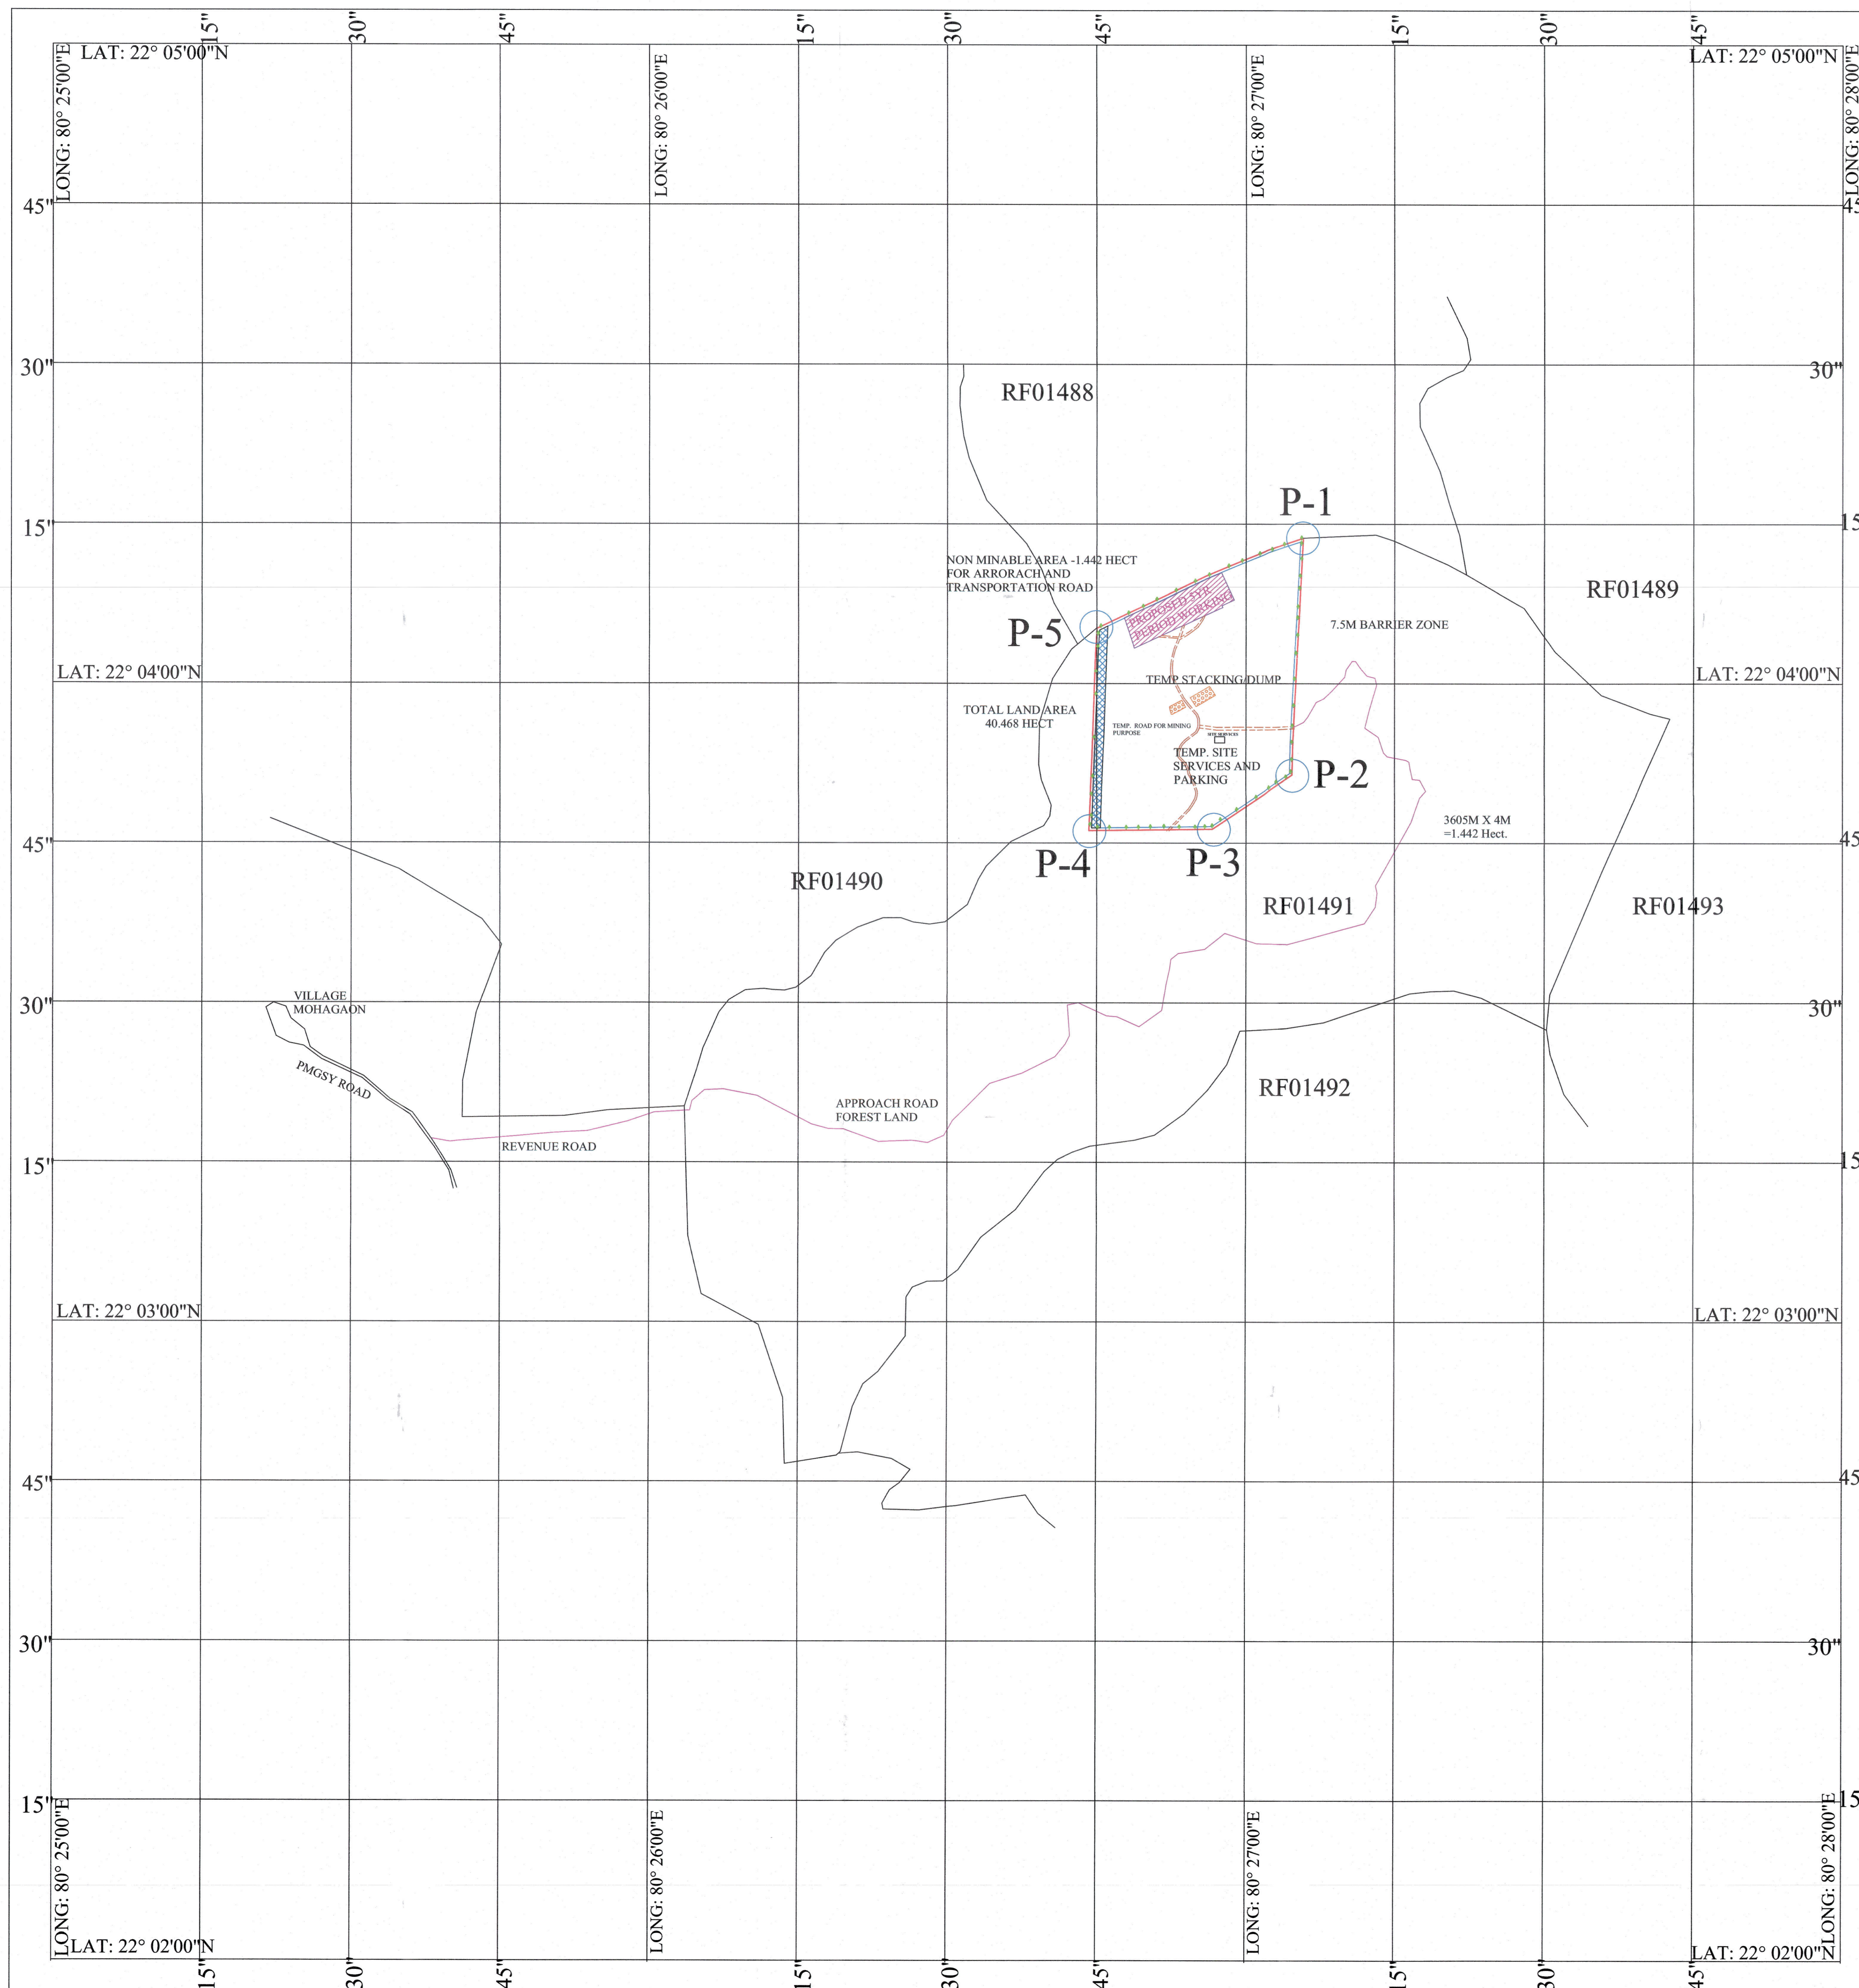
15"
30"
45"
15"
30"
45"
15"
30"
45"

LAT: 22° 05'00"N
LONG: 80° 25'00"E
LONG: 80° 26'00"E
LONG: 80° 27'00"E
LAT: 22° 05'00"N
LONG: 80° 28'00"E

45"
30"
15"
45
30"
15

RF01488
P-1
NON MINABLE AREA -1.442 HECT
FOR ARRORACH AND
TRANSPORTATION ROAD
PROPOSED 5YR
PERIOD WORKING
RF01489
P-5
7.5M BARRIER ZONE
LAT: 22° 04'00"N
TEMP STACKING/DUMP
LAT: 22° 04'00"N
TOTAL LAND AREA
40.468 HECT
TEMP. ROAD FOR MINING PURPOSE
SITE SERVICES
TEMP. SITE
SERVICES AND
PARKING
P-2
3605M X 4M
=1.442 Hect.
45"
45
P-4
P-3
RF01490
RF01491
RF01493
30"
VILLAGE
MOHAGAON
30"
PMGSY ROAD
RF01492
APPROACH ROAD
FOREST LAND
REVENUE ROAD
15"
15
LAT: 22° 03'00"N
LAT: 22° 03'00"N
45"
45
30"
30"
15"
15
LONG: 80° 25'00"E
LONG: 80° 26'00"E
LONG: 80° 27'00"E
LONG: 80° 28'00"E
LAT: 22° 02'00"N
LAT: 22° 02'00"N

15"
30"
45"
15"
30"
45"
15"
30"
45"